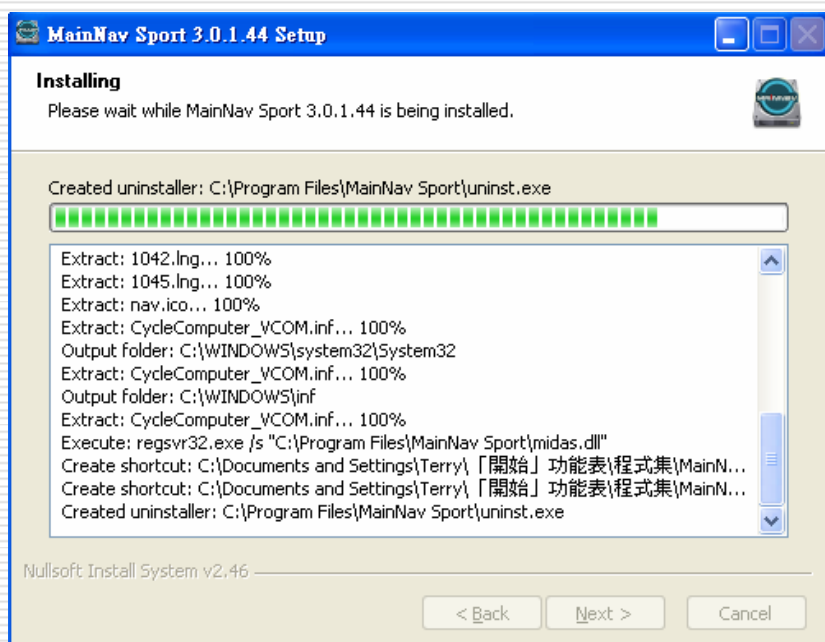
MainNav Sport 3.0.1.44 Setup

Installing

Please wait while MainNav Sport 3.0.1.44 is being installed.

MAINNAV

Created uninstaller: C:\Program Files\MainNav Sport\uninst.exe

Extract: 1042.lng... 100%
Extract: 1045.lng... 100%
Extract: nav.ico... 100%
Extract: CycleComputer_VCOM.inf... 100%
Output folder: C:\WINDOWS\system32\System32
Extract: CycleComputer_VCOM.inf... 100%
Output folder: C:\WINDOWS\inf
Extract: CycleComputer_VCOM.inf... 100%
Execute: regsvr32.exe /s "C:\Program Files\MainNav Sport\midas.dll"
Create shortcut: C:\Documents and Settings\Terry\「開始」功能表\程式集\MainN...
Create shortcut: C:\Documents and Settings\Terry\「開始」功能表\程式集\MainN...
Created uninstaller: C:\Program Files\MainNav Sport\uninst.exe

Nullsoft Install System v2.46

< Back | Next > | Cancel